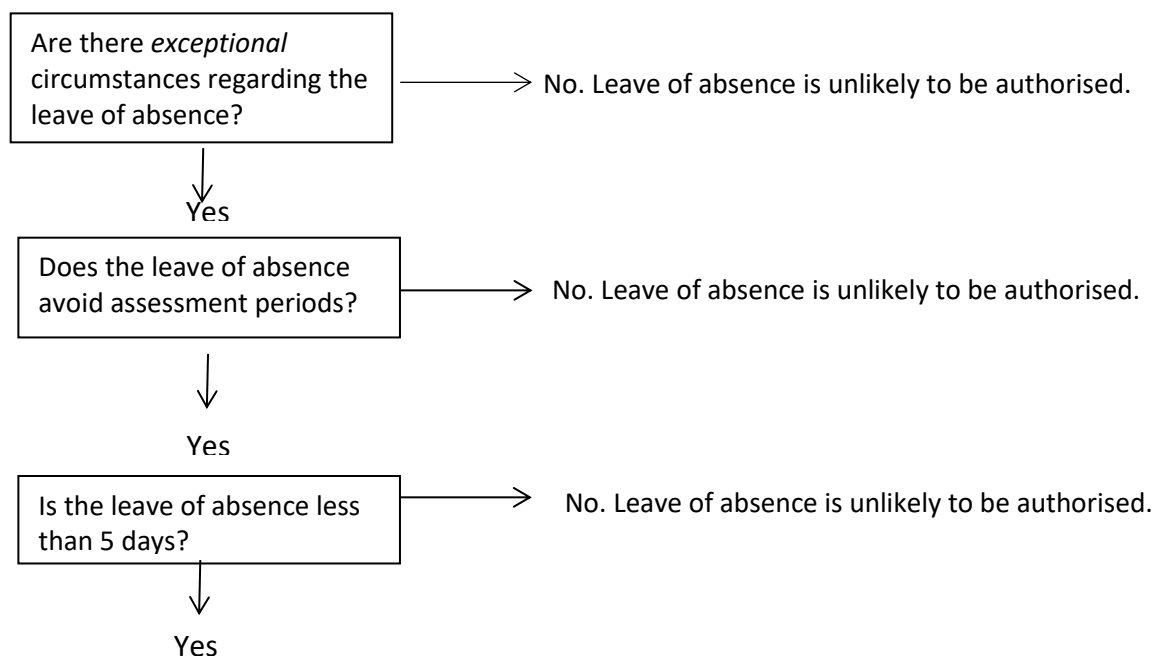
Are there *exceptional* circumstances regarding the leave of absence?

No. Leave of absence is unlikely to be authorised.

Yes

Does the leave of absence avoid assessment periods?

No. Leave of absence is unlikely to be authorised.

Yes

Is the leave of absence less than 5 days?

No. Leave of absence is unlikely to be authorised.

Yes